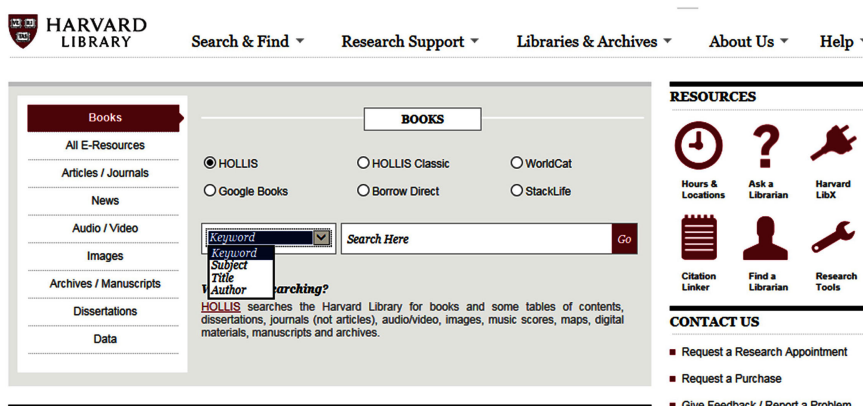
HARVARD LIBRARY

Search & Find ▾ Research Support ▾ Libraries & Archives ▾ About Us ▾ Help ▾

Books
All E-Resources
Articles / Journals
News
Audio / Video
Images
Archives / Manuscripts
Dissertations
Data

BOOKS

HOLLIS
HOLLIS Classic
WorldCat
Google Books
Borrow Direct
StackLife

Keyword
Search Here
Go

Keyword
Subject
Title
Author

W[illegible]earching?

HOLLIS searches the Harvard Library for books and some tables of contents, dissertations, journals (not articles), audio/video, images, music scores, maps, digital materials, manuscripts and archives.

RESOURCES

Hours & Locations
Ask a Librarian
Harvard LibX
Citation Linker
Find a Librarian
Research Tools

CONTACT US

Request a Research Appointment
Request a Purchase
Give Feedback / Report a Problem